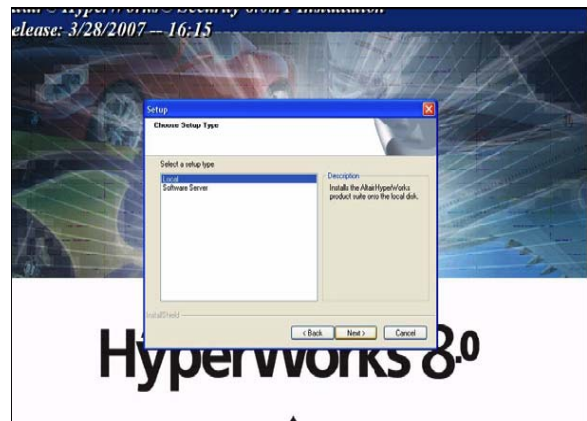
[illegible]
elease: 3/28/2007 -- 16:15

Setup

Choose Setup Type

Select a setup type

Local
Software Server

Description
Installs the Altair HyperWorks product suite onto the local disk.

InstallShield

< Back
Next >
Cancel

HyperWorks 8.0